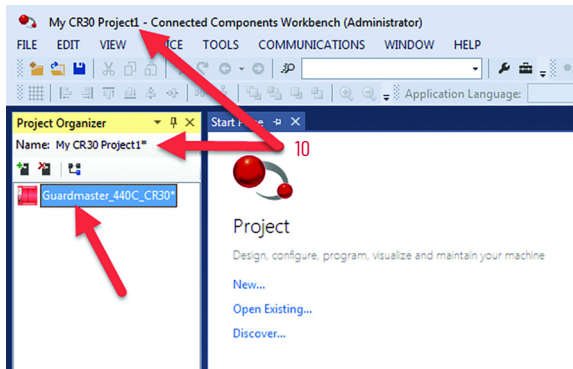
My CR30 Project1 - Connected Components Workbench (Administrator)

FILE EDIT VIEW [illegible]ICE TOOLS COMMUNICATIONS WINDOW HELP

Application Language:

Project Organizer

Start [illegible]

Name: My CR30 Project1*

10

Guardmaster_440C_CR30*

Project

Design, configure, program, visualize and maintain your machine

New...

Open Existing...

Discover...